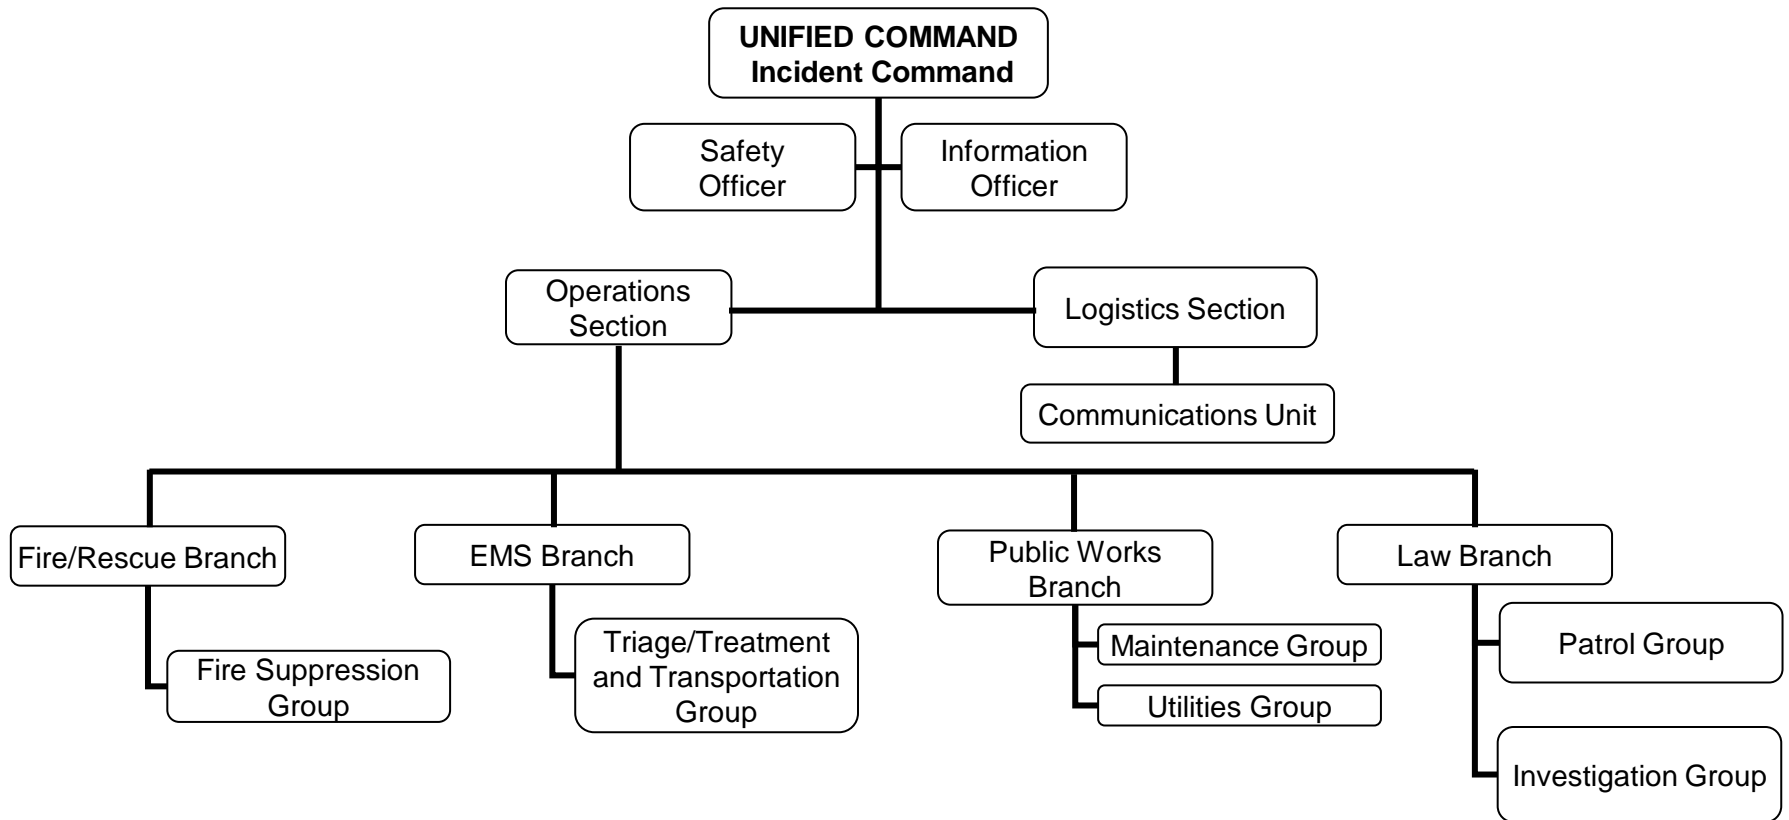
UNIFIED COMMAND
Incident Command

Safety Officer

Information Officer

Operations Section

Logistics Section

Communications Unit

Fire/Rescue Branch

Fire Suppression Group

EMS Branch

Triage/Treatment and Transportation Group

Public Works Branch

Maintenance Group

Utilities Group

Law Branch

Patrol Group

Investigation Group